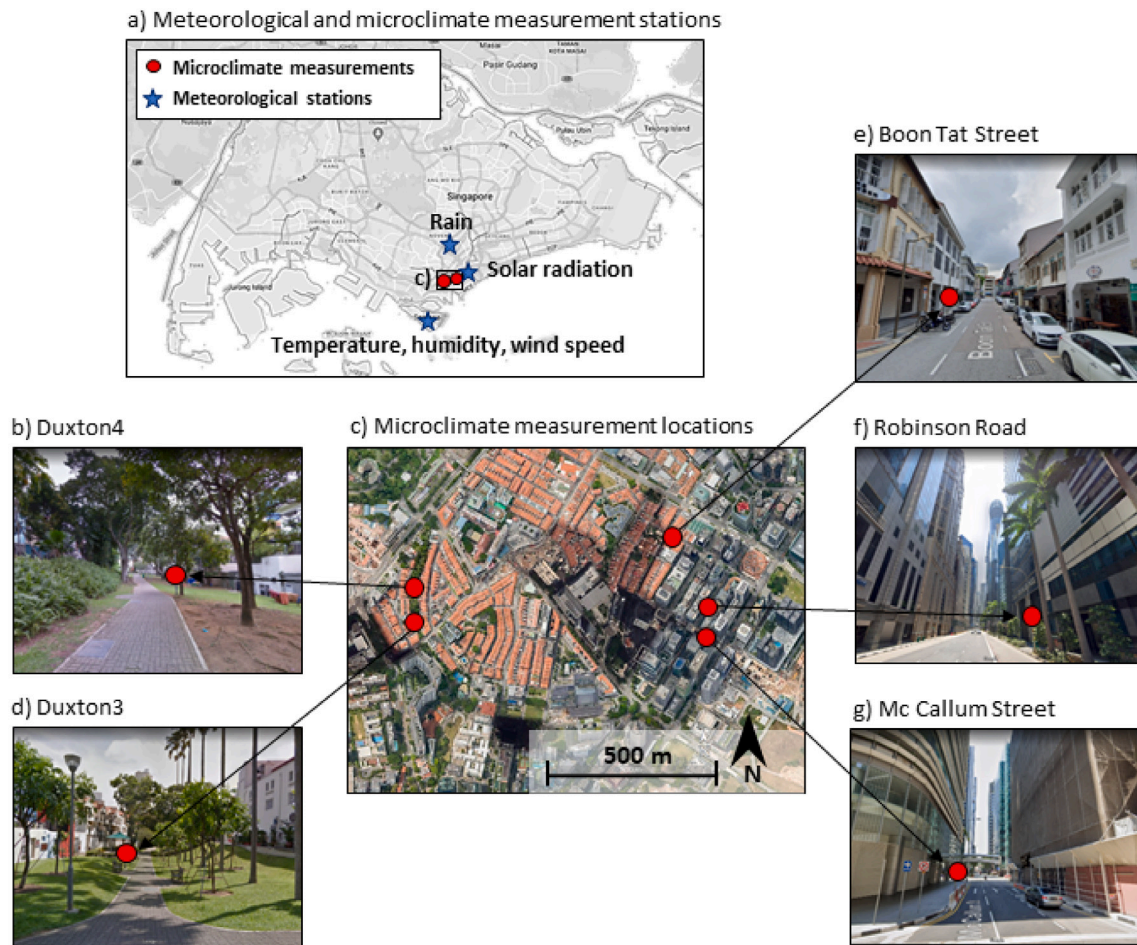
a) Meteorological and microclimate measurement stations

Microclimate measurements
Meteorological stations

Pasir Gudang
Pulau Ubin
Singapore
Rain
Solar radiation
c)
Temperature, humidity, wind speed

e) Boon Tat Street

b) Duxton4

c) Microclimate measurement locations

f) Robinson Road

d) Duxton3

500 m
N

g) Mc Callum Street